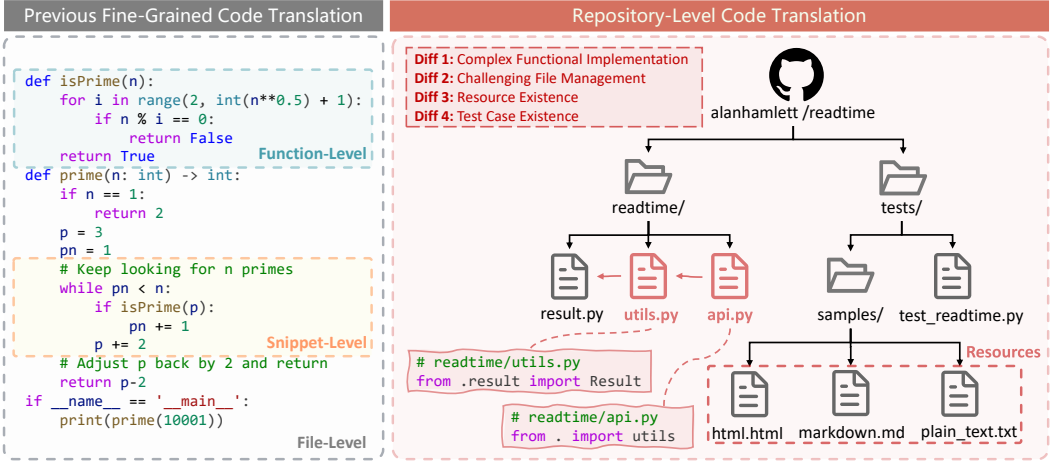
Previous Fine-Grained Code Translation

def isPrime(n):
    for i in range(2, int(n**0.5) + 1):
        if n % i == 0:
            return False
    return True

Function-Level

def prime(n: int) -> int:
    if n == 1:
        return 2
    p = 3
    pn = 1
    # Keep looking for n primes
    while pn < n:
        if isPrime(p):
            pn += 1
        p += 2

Snippet-Level

    # Adjust p back by 2 and return
    return p-2
if __name__ == '__main__':
    print(prime(10001))

File-Level

Repository-Level Code Translation

Diff 1: Complex Functional Implementation
Diff 2: Challenging File Management
Diff 3: Resource Existence
Diff 4: Test Case Existence

alanhamlett /readtime

readtime/

tests/

result.py

utils.py

api.py

samples/

test_readtime.py

# readtime/utils.py
from .result import Result

# readtime/api.py
from . import utils

Resources

html.html

markdown.md

plain_text.txt